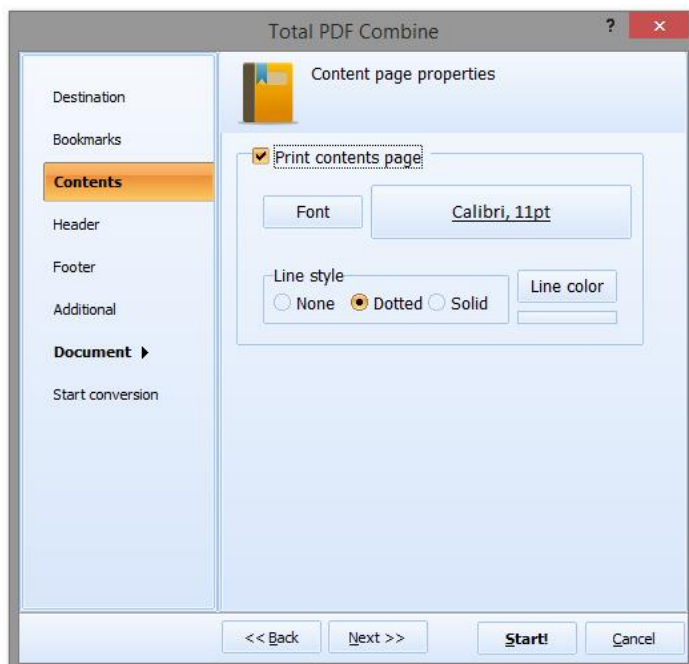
Total PDF Combine

?

×

Destination

Bookmarks

Contents

Header

Footer

Additional

Document ▸

Start conversion

Content page properties

Print contents page

Font

Calibri, 11pt

Line style

None

Dotted

Solid

Line color

<< Back

Next >>

Start!

Cancel